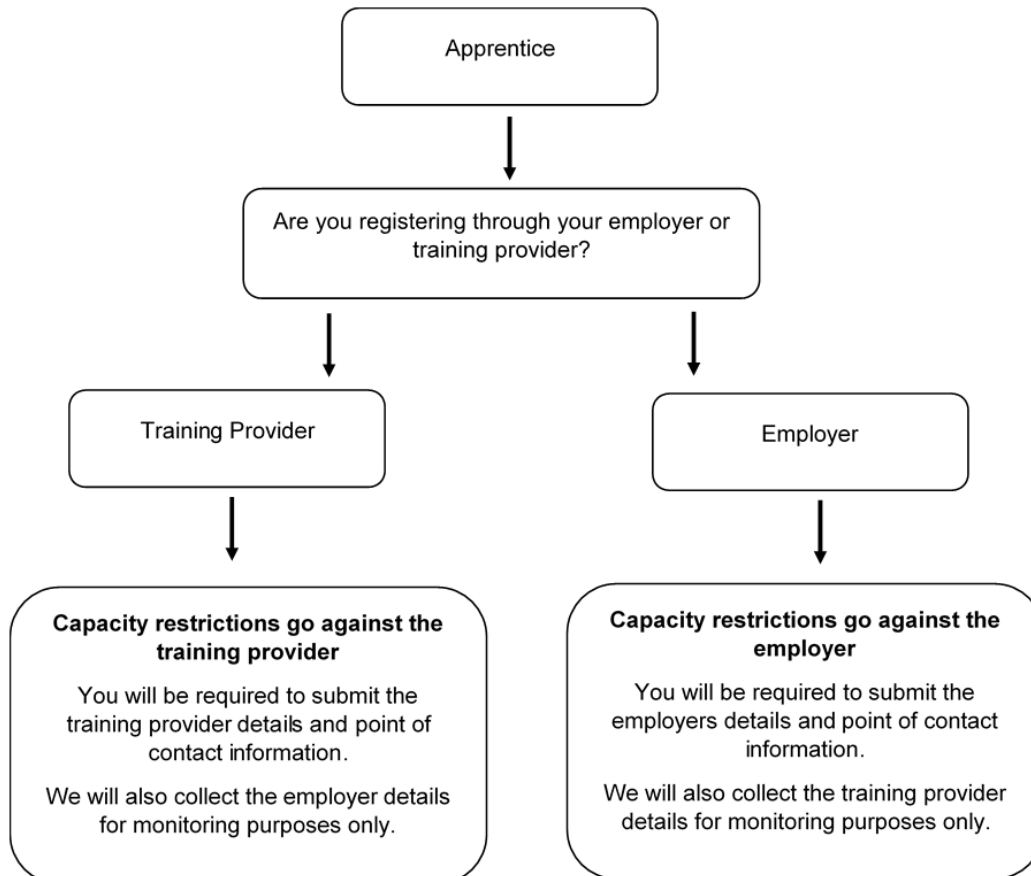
Apprentice

Are you registering through your employer or training provider?

Training Provider

Employer

**Capacity restrictions go against the training provider**

You will be required to submit the training provider details and point of contact information.

We will also collect the employer details for monitoring purposes only.

**Capacity restrictions go against the employer**

You will be required to submit the employers details and point of contact information.

We will also collect the training provider details for monitoring purposes only.